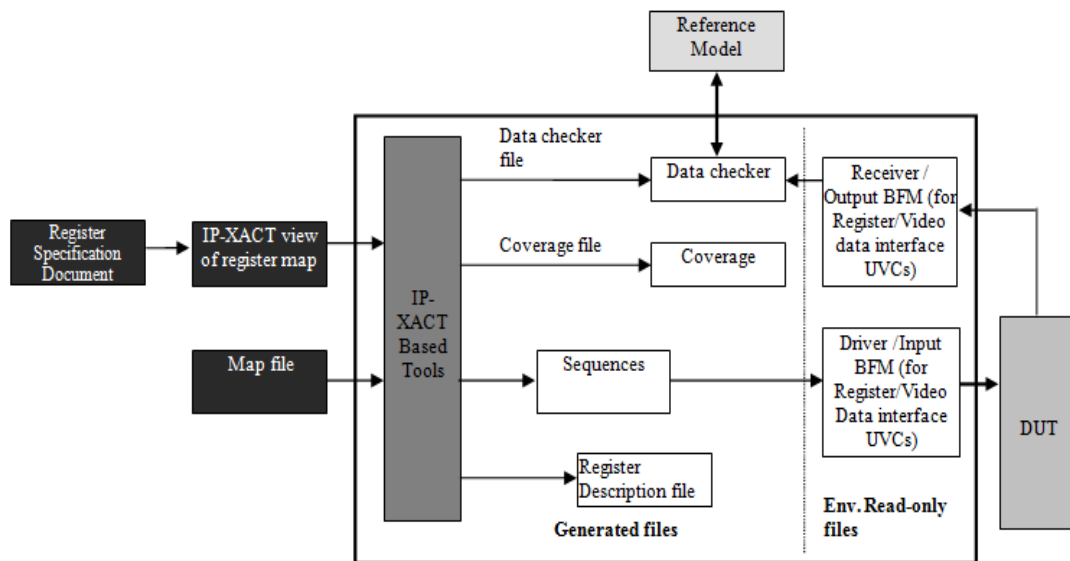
Reference Model

Register Specification Document

IP-XACT view of register map

Map file

IP-XACT Based Tools

Data checker file

Data checker

Coverage file

Coverage

Sequences

Register Description file

Generated files

Receiver / Output BFM (for Register/Video data interface UVCs)

Driver /Input BFM (for Register/Video Data interface UVCs)

Env. Read-only files

DUT